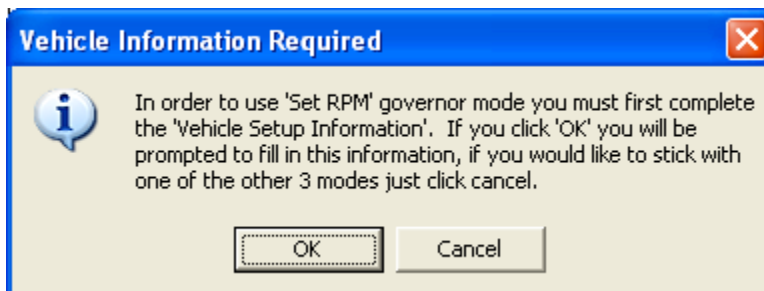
Vehicle Information Required

In order to use 'Set RPM' governor mode you must first complete the 'Vehicle Setup Information'. If you click 'OK' you will be prompted to fill in this information, if you would like to stick with one of the other 3 modes just click cancel.

OK

Cancel